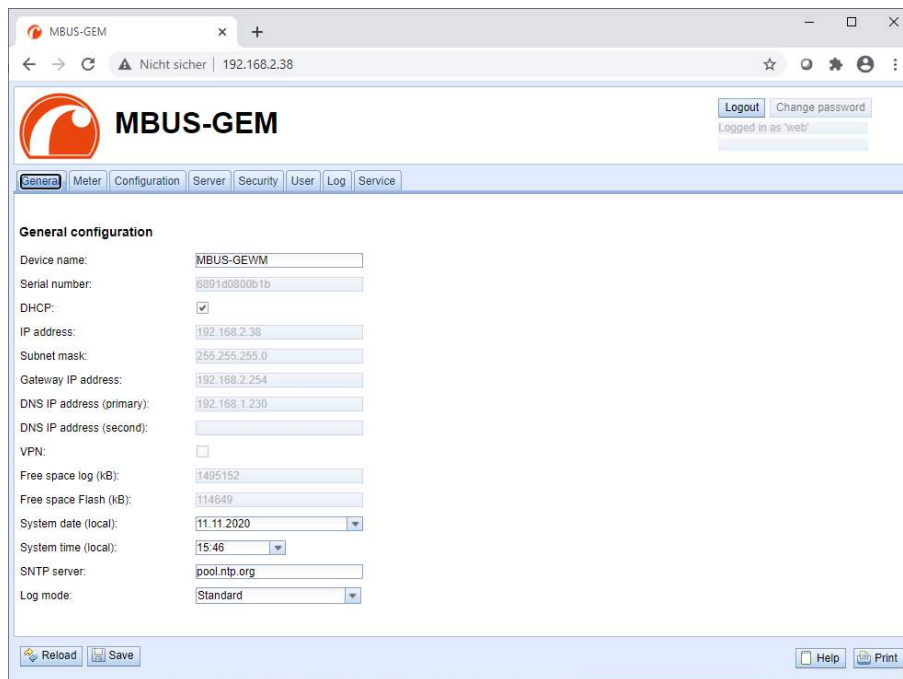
MBUS-GEM ×  +

Nicht sicher | 192.168.2.38

MBUS-GEM

Logout Change password
Logged in as 'web'

General Meter Configuration Server Security User Log Service

General configuration

| | |
|---|---|
| Device name: | MBUS-GEWM |
| Serial number: | 6891d0800b1b |
| DHCP: | ✓ |
| IP address: | 192.168.2.38 |
| Subnet mask: | 255.255.255.0 |
| Gateway IP address: | 192.168.2.254 |
| DNS IP address (primary): | 192.168.1.230 |
| DNS IP address (second): | |
| VPN: | |
| Free space log (kB): | 1495152 |
| Free space Flash (kB): | 114649 |
| System date (local): | 11.11.2020 |
| System time (local): | 15:46 |
| SNTP server: | pool.ntp.org |
| Log mode: | Standard |

Reload Save Help Print